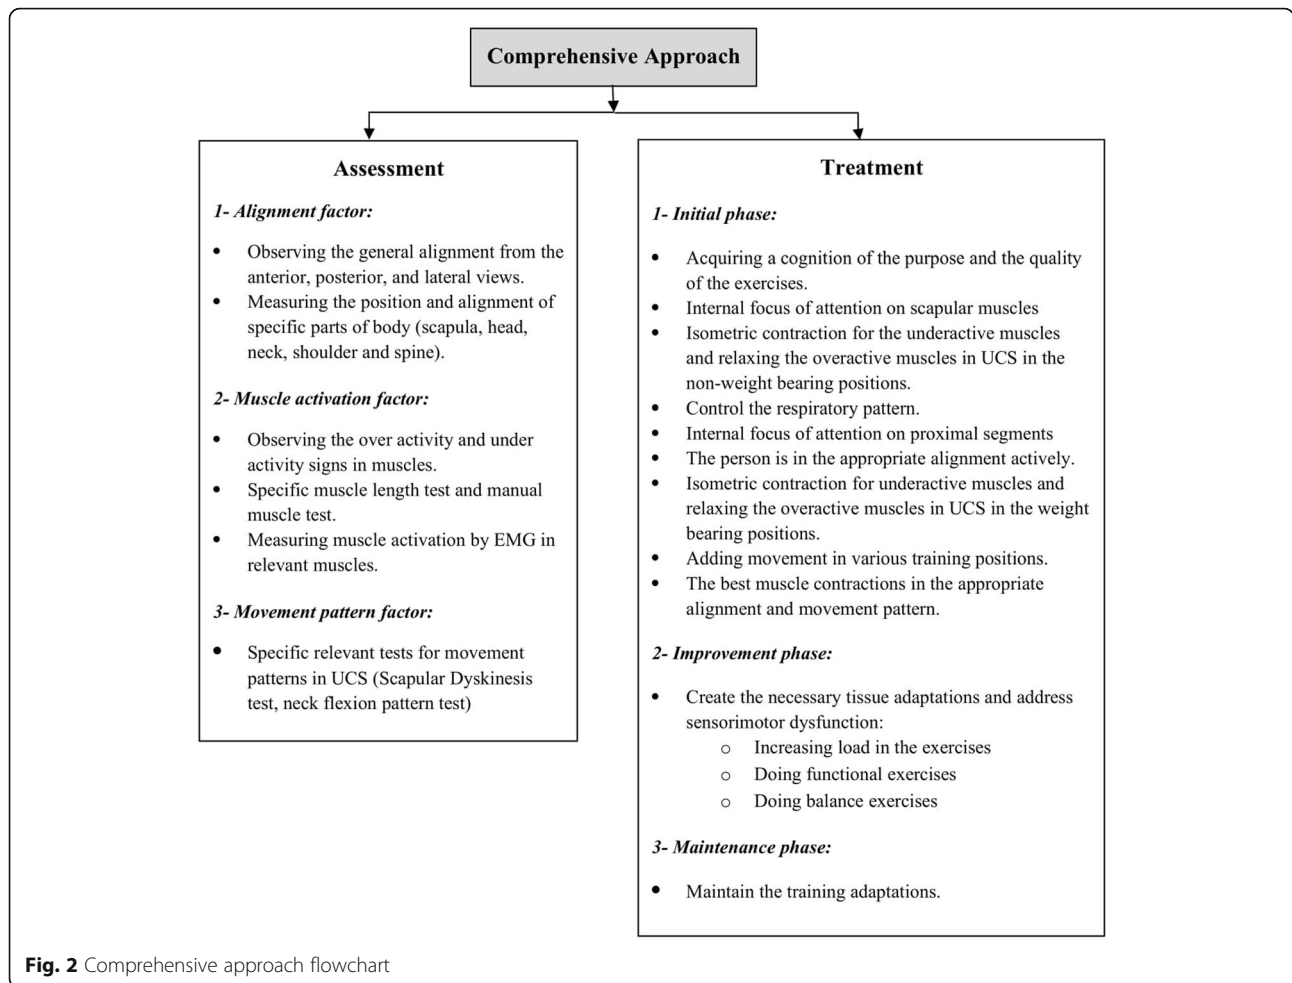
Comprehensive Approach

Assessment

1- Alignment factor:

- Observing the general alignment from the anterior, posterior, and lateral views.
- Measuring the position and alignment of specific parts of body (scapula, head, neck, shoulder and spine).

2- Muscle activation factor:

- Observing the over activity and under activity signs in muscles.
- Specific muscle length test and manual muscle test.
- Measuring muscle activation by EMG in relevant muscles.

3- Movement pattern factor:

- Specific relevant tests for movement patterns in UCS (Scapular Dyskinesis test, neck flexion pattern test)

Treatment

1- Initial phase:

- Acquiring a cognition of the purpose and the quality of the exercises.
- Internal focus of attention on scapular muscles
- Isometric contraction for the underactive muscles and relaxing the overactive muscles in UCS in the non-weight bearing positions.
- Control the respiratory pattern.
- Internal focus of attention on proximal segments
- The person is in the appropriate alignment actively.
- Isometric contraction for underactive muscles and relaxing the overactive muscles in UCS in the weight bearing positions.
- Adding movement in various training positions.
- The best muscle contractions in the appropriate alignment and movement pattern.

2- Improvement phase:

- Create the necessary tissue adaptations and address sensorimotor dysfunction:
  - Increasing load in the exercises
  - Doing functional exercises
  - Doing balance exercises

3- Maintenance phase:

- Maintain the training adaptations.

Fig. 2 Comprehensive approach flowchart